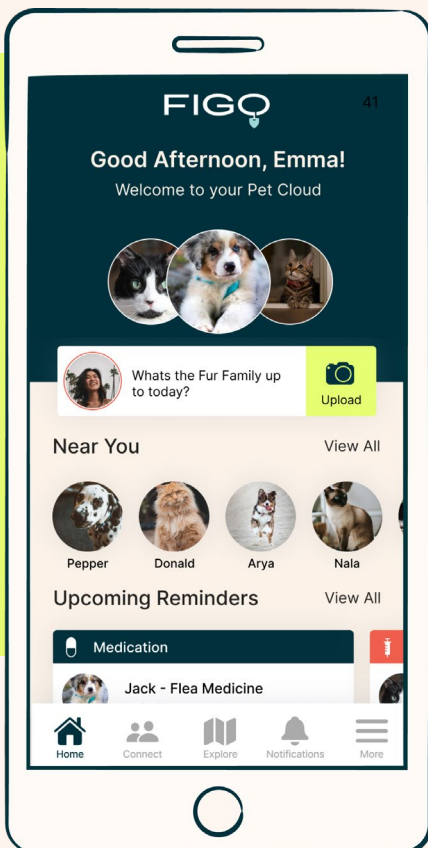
FIGO

41

Good Afternoon, Emma!

Welcome to your Pet Cloud

Whats the Fur Family up to today?

Upload

Near You

View All

Pepper

Donald

Arya

Nala

Upcoming Reminders

View All

Medication

Jack - Flea Medicine

Home

Connect

Explore

Notifications

More